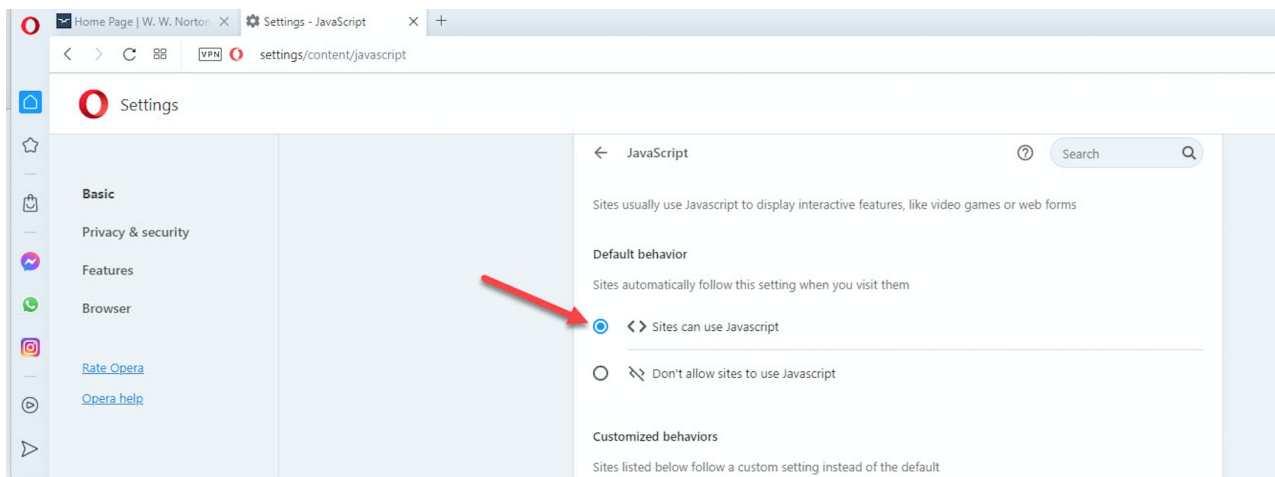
Home Page | W. W. Norton
Settings - JavaScript
+
VPN
settings/content/javascript

Settings

Basic
Privacy & security
Features
Browser

Rate Opera
Opera help

JavaScript
Search

Sites usually use Javascript to display interactive features, like video games or web forms

Default behavior

Sites automatically follow this setting when you visit them

Sites can use Javascript

Don't allow sites to use Javascript

Customized behaviors

Sites listed below follow a custom setting instead of the default